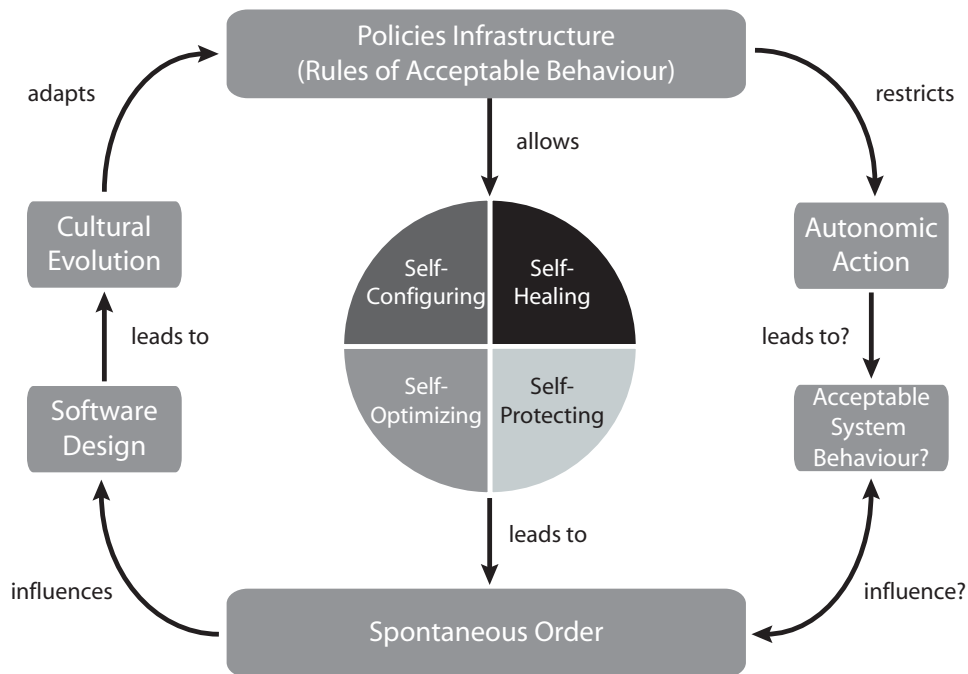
Policies Infrastructure
(Rules of Acceptable Behaviour)

adapts

restricts

allows

Cultural Evolution

Autonomic Action

Self-Configuring

Self-Healing

leads to

leads to?

Self-Optimizing

Self-Protecting

Software Design

Acceptable System Behaviour?

leads to

influences

influence?

Spontaneous Order